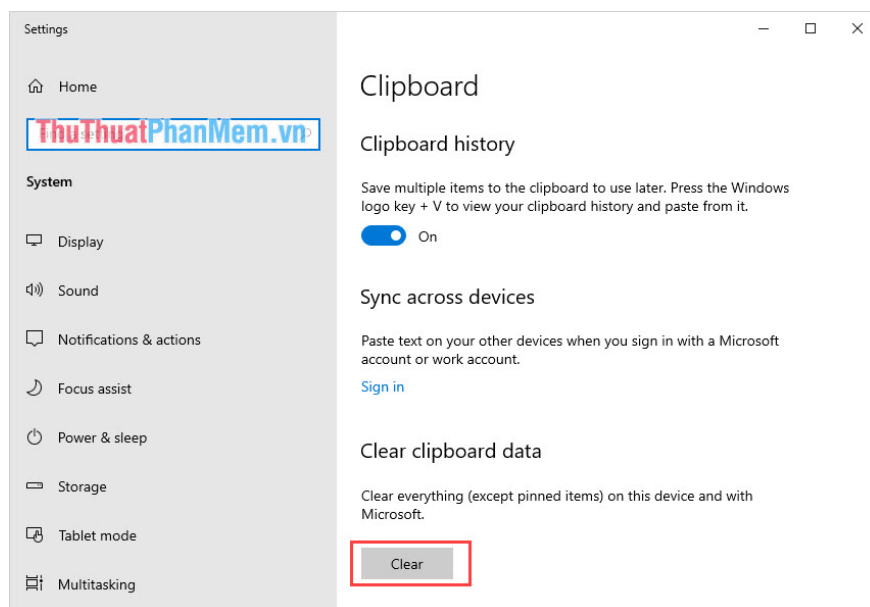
Settings

Home

ThuThuatPhanMem.vn

System

Display

Sound

Notifications & actions

Focus assist

Power & sleep

Storage

Tablet mode

Multitasking

Clipboard

Clipboard history

Save multiple items to the clipboard to use later. Press the Windows logo key + V to view your clipboard history and paste from it.

On

Sync across devices

Paste text on your other devices when you sign in with a Microsoft account or work account.

Sign in

Clear clipboard data

Clear everything (except pinned items) on this device and with Microsoft.

Clear